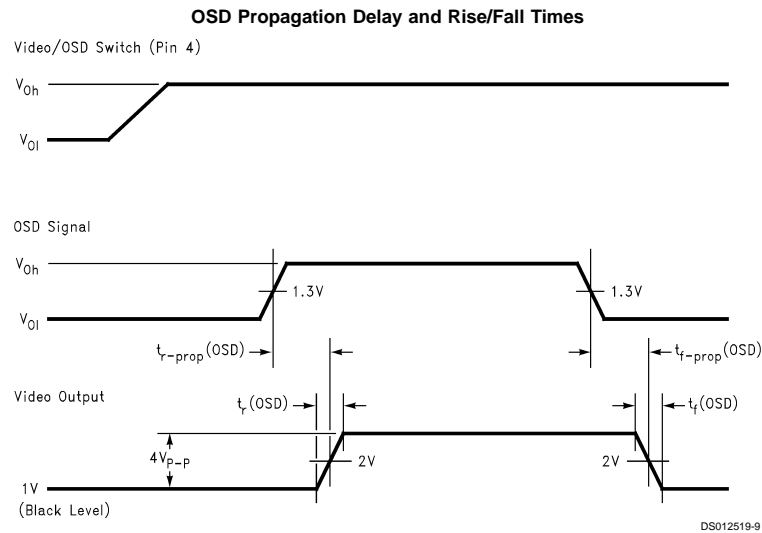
**OSD Propagation Delay and Rise/Fall Times**

Video/OSD Switch (Pin 4)

$V_{Oh}$

$V_{Ol}$

OSD Signal

$V_{Oh}$

1.3V

1.3V

$V_{Ol}$

$t_{r-prop}$(OSD)

$t_{f-prop}$(OSD)

Video Output

$t_r$(OSD)

$t_f$(OSD)

$4V_{P-P}$

2V

2V

1V

(Black Level)

DS012519-9